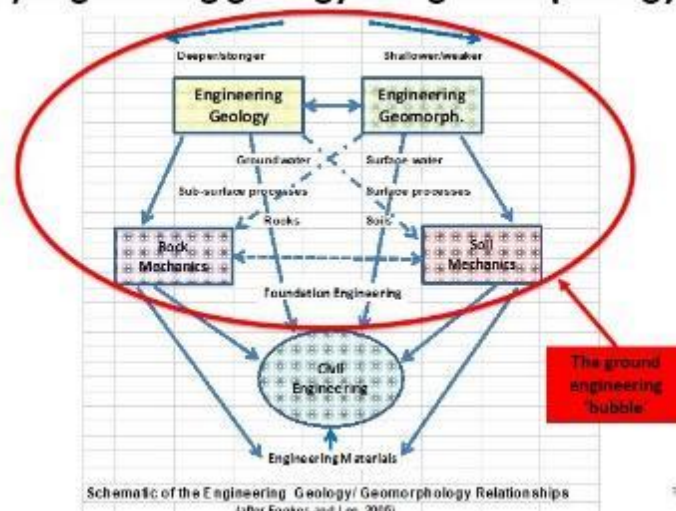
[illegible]

Deeper/stronger

Shallower/weaker

Engineering Geology

Engineering Geomorph.

Ground water

Surface water

Sub-surface processes

Surface processes

Rocks

Soils

Rock Mechanics

Soil Mechanics

Foundation Engineering

Civil Engineering

The ground engineering 'bubble'

Engineering Materials

Schematic of the Engineering Geology/ Geomorphology Relationships

(after Fookes and Lee, 2005)